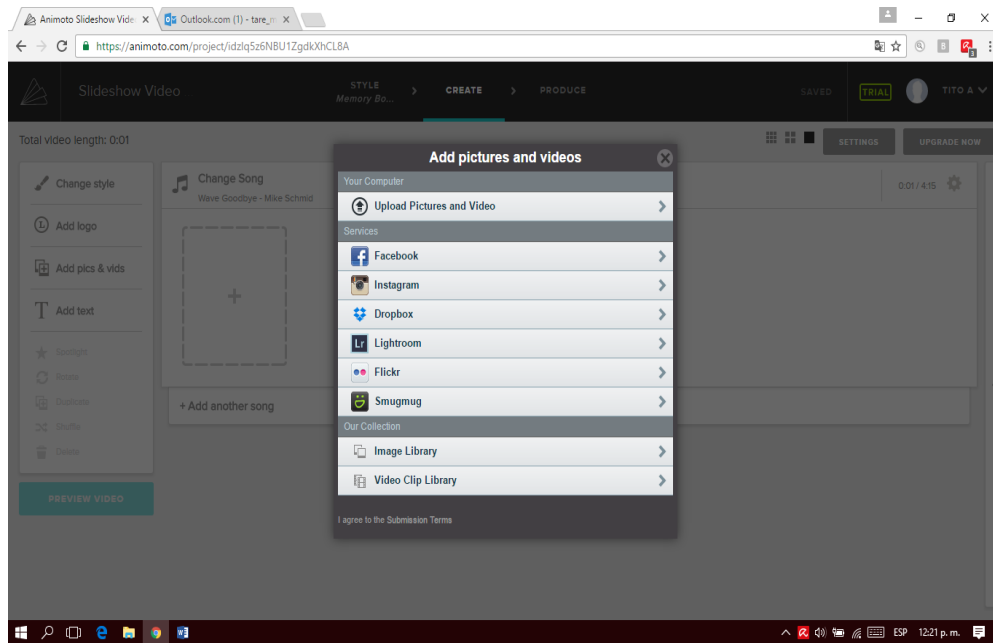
Animoto Slideshow Vide ×
Outlook.com (1) - tare_m ×

https://animoto.com/project/idzlq5z6NBU1ZgdkXhCL8A

Slideshow Video
STYLE
Memory Bo...
CREATE
PRODUCE
SAVED
TRIAL
TITO A

Total video length: 0:01
SETTINGS
UPGRADE NOW

Change style
Add logo
Add pics & vids
Add text
Spotlight
Rotate
Duplicate
Shuffle
Delete
PREVIEW VIDEO

Change Song
Wave Goodbye - Mike Schmid
0:01 / 4:15
+ Add another song

Add pictures and videos
Your Computer
Upload Pictures and Video
Services
Facebook
Instagram
Dropbox
Lightroom
Flickr
Smugmug
Our Collection
Image Library
Video Clip Library
I agree to the Submission Terms

ESP 12:21 p. m.